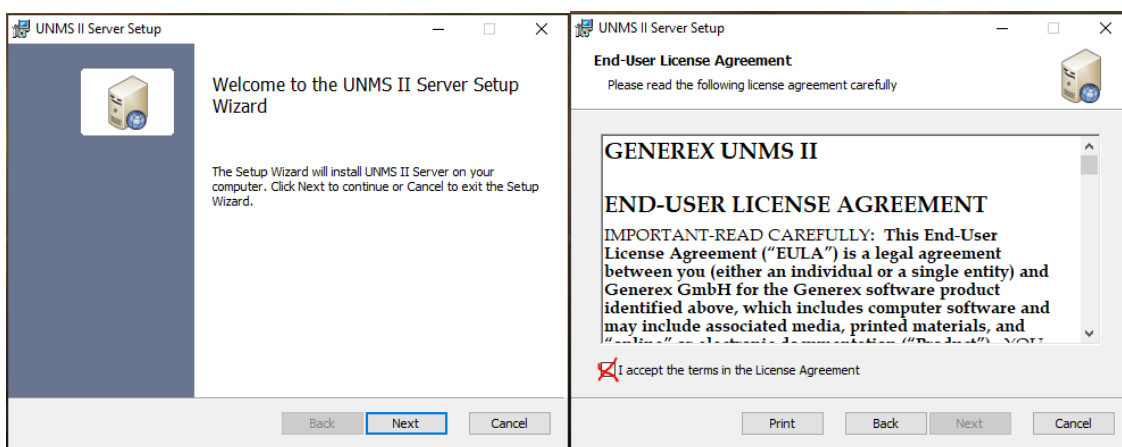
UNMS II Server Setup

Welcome to the UNMS II Server Setup Wizard

The Setup Wizard will install UNMS II Server on your computer. Click Next to continue or Cancel to exit the Setup Wizard.

Back Next Cancel

UNMS II Server Setup

End-User License Agreement

Please read the following license agreement carefully

GENEREX UNMS II

END-USER LICENSE AGREEMENT

IMPORTANT-READ CAREFULLY: This End-User License Agreement ("EULA") is a legal agreement between you (either an individual or a single entity) and Generex GmbH for the Generex software product identified above, which includes computer software and may include associated media, printed materials, and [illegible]

I accept the terms in the License Agreement

Print Back Next Cancel